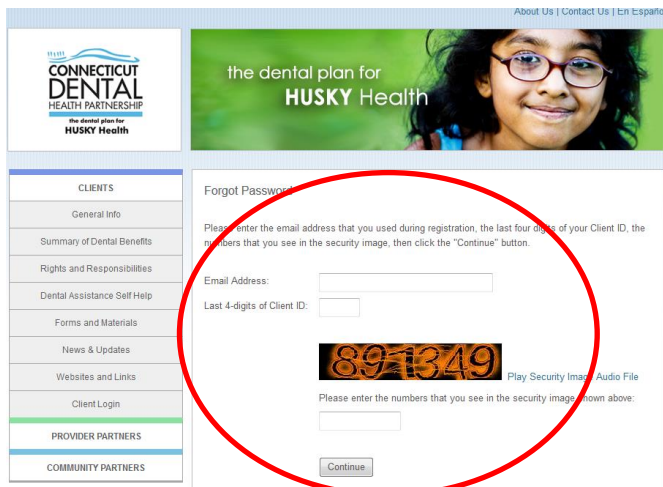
About Us | Contact Us | En Españ

CONNECTICUT DENTAL HEALTH PARTNERSHIP
the dental plan for HUSKY Health

the dental plan for HUSKY Health

CLIENTS
General Info
Summary of Dental Benefits
Rights and Responsibilities
Dental Assistance Self Help
Forms and Materials
News & Updates
Websites and Links
Client Login
PROVIDER PARTNERS
COMMUNITY PARTNERS

Forgot Password

Please enter the email address that you used during registration, the last four digits of your Client ID, the numbers that you see in the security image, then click the "Continue" button.

Email Address:
Last 4-digits of Client ID:

891349
Play Security Image Audio File

Please enter the numbers that you see in the security image shown above:

Continue